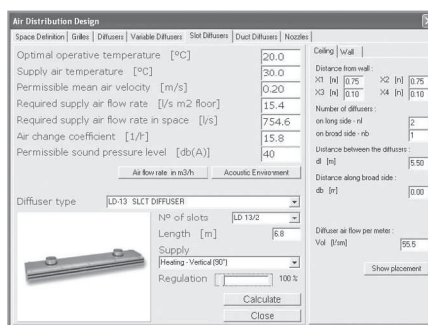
Air Distribution Design

Space Definition | Grilles | Diffusers | Variable Diffusers | Slot Diffusers | Duct Diffusers | Nozzles

Optimal operative temperature [°C] 20.0
Supply air temperature [ºC] 30.0
Permissible mean air velocity [m/s] 0.20
Required supply air flow rate [l/s m2 floor] 15.4
Required supply air flow rate in space [l/s] 754.6
Air change coefficient [1/h] 15.8
Permissible sound pressure level [db(A)] 40

Air flow rate in m3/h | Acoustic Environment

Diffuser type LD-13 SLCT DIFFUSER

Nº of slots LD 13/2
Length [m] 6.8
Supply
Heating - Vertical (90°)
Regulation 100 %

Calculate
Close

Ceiling | Wall |

Distance from wall :
X1 [m] 0.75 X2 [m] 0.75
X3 [m] 0.10 X4 [m] 0.10

Number of diffusers :
on long side - nl 2
on broad side - nb 1

Distance between the diffusers :
dl [m] 5.50

Distance along broad side :
db [m] 0.00

Diffuser air flow per meter :
Vol [l/sm] 55.5

Show placement